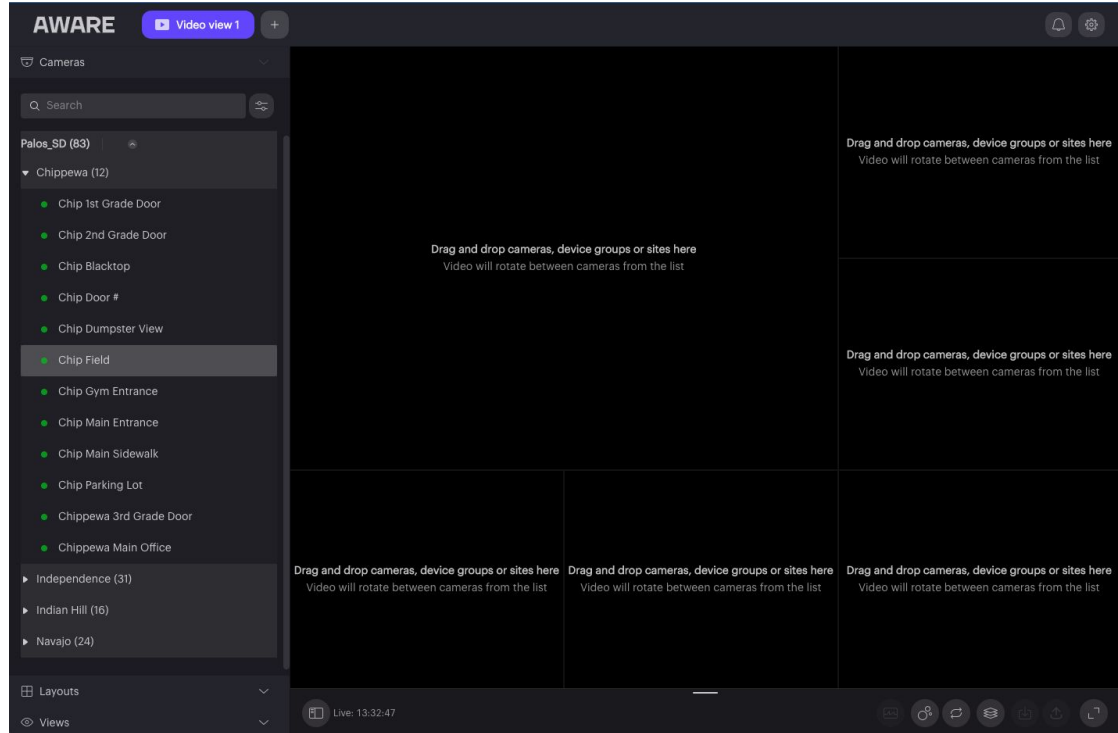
AWARE
Video view 1
+

Cameras

Search

Palos_SD (83)
Chippewa (12)
Chip 1st Grade Door
Chip 2nd Grade Door
Chip Blacktop
Chip Door #
Chip Dumpster View
Chip Field
Chip Gym Entrance
Chip Main Entrance
Chip Main Sidewalk
Chip Parking Lot
Chippewa 3rd Grade Door
Chippewa Main Office
Independence (31)
Indian Hill (16)
Navajo (24)

Layouts
Views

Drag and drop cameras, device groups or sites here
Video will rotate between cameras from the list

Drag and drop cameras, device groups or sites here
Video will rotate between cameras from the list

Drag and drop cameras, device groups or sites here
Video will rotate between cameras from the list

Drag and drop cameras, device groups or sites here
Video will rotate between cameras from the list

Drag and drop cameras, device groups or sites here
Video will rotate between cameras from the list

Drag and drop cameras, device groups or sites here
Video will rotate between cameras from the list

Live: 13:32:47